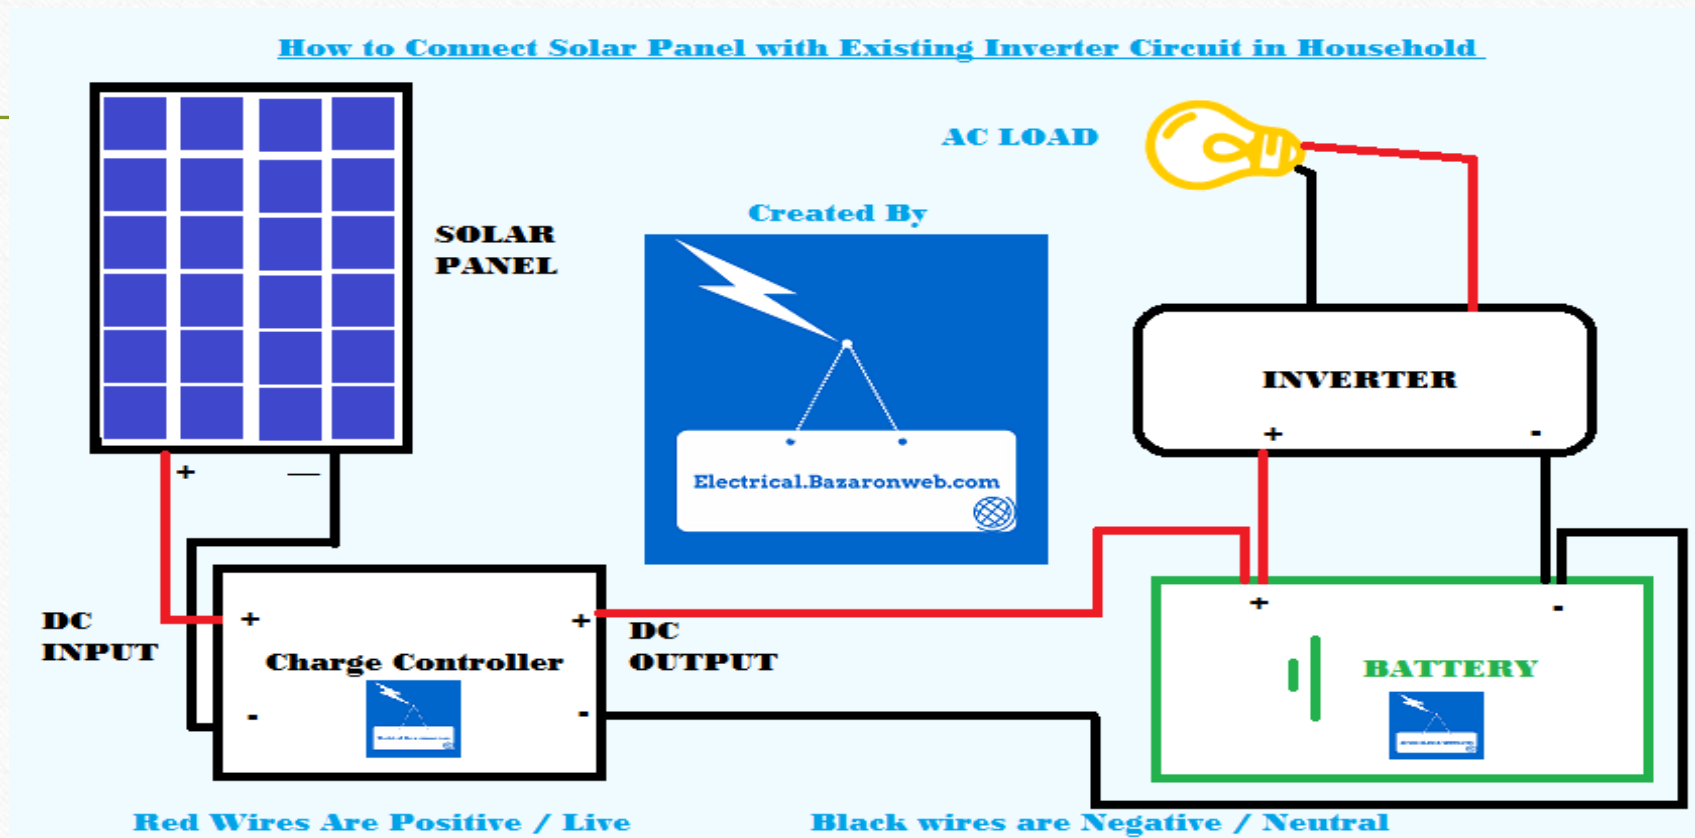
How to Connect Solar Panel with Existing Inverter Circuit in Household

AC LOAD

SOLAR PANEL

Created By

Electrical.Bazaronweb.com

INVERTER

+ -

+ —

DC INPUT

+ Charge Controller +

- -

DC OUTPUT

+ -

BATTERY

Red Wires Are Positive / Live

Black wires are Negative / Neutral